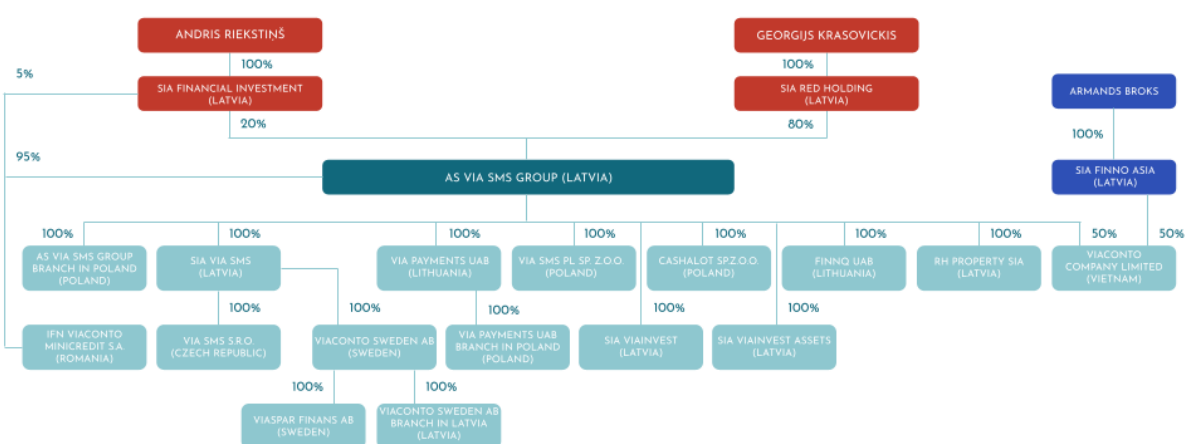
ANDRIS RIEKSTIŅŠ

100%

SIA FINANCIAL INVESTMENT (LATVIA)

5%

20%

GEORGIJS KRASOVICKIS

100%

SIA RED HOLDING (LATVIA)

80%

ARMANDS BROKS

100%

SIA FINNO ASIA (LATVIA)

95%

AS VIA SMS GROUP (LATVIA)

100%

AS VIA SMS GROUP BRANCH IN POLAND (POLAND)

100%

SIA VIA SMS (LATVIA)

100%

VIA PAYMENTS UAB (LITHUANIA)

100%

VIA SMS PL SP. Z.O.O. (POLAND)

100%

CASHALOT SP.Z.O.O. (POLAND)

100%

FINNQ UAB (LITHUANIA)

100%

RH PROPERTY SIA (LATVIA)

50%

VIACONTO COMPANY LIMITED (VIETNAM)

50%

IFN VIACONTO MINICREDIT S.A. (ROMANIA)

100%

VIA SMS S.R.O. (CZECH REPUBLIC)

100%

VIACONTO SWEDEN AB (SWEDEN)

100%

VIA PAYMENTS UAB BRANCH IN POLAND (POLAND)

100%

SIA VIAINVEST (LATVIA)

100%

SIA VIAINVEST ASSETS (LATVIA)

100%

VIASPAR FINANS AB (SWEDEN)

100%

VIACONTO SWEDEN AB BRANCH IN LATVIA (LATVIA)